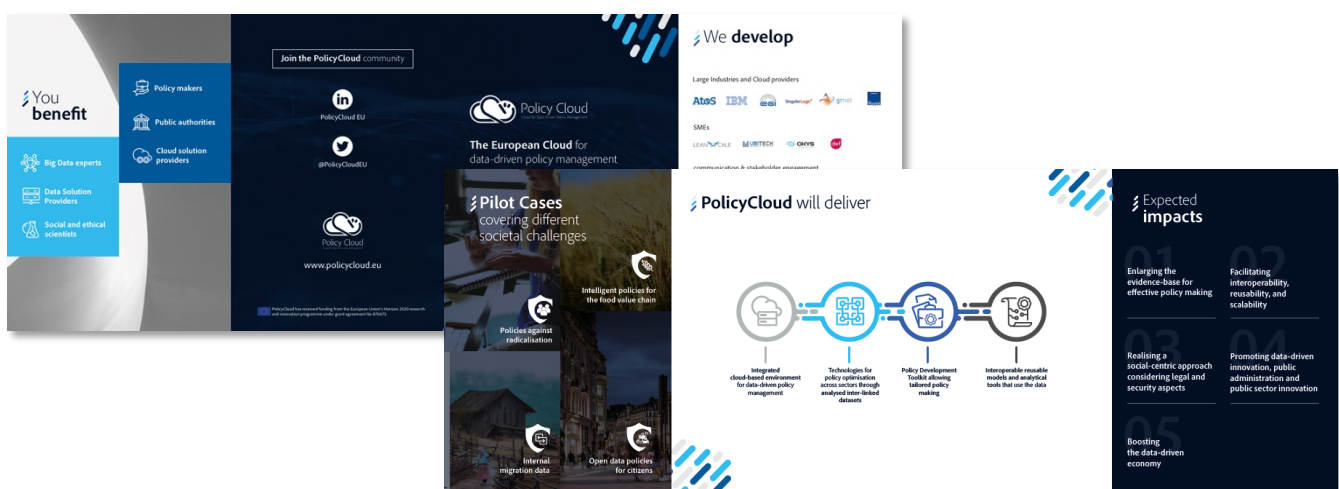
You benefit

Big Data experts

Data Solution Providers

Social and ethical scientists

Policy makers

Public authorities

Cloud solution providers

Join the PolicyCloud community

PolicyCloud EU

@PolicyCloudEU

Policy Cloud

www.policycloud.eu

PolicyCloud has received funding from the European Union's Horizon 2020 research and innovation programme under grant agreement No 870675.

Policy Cloud

The European Cloud for data-driven policy management

We develop

Large Industries and Cloud providers

AtoS IBM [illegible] SingularLogic gmv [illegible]

SMEs

LEANXCALE UBITECH OKYS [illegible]

communication & stakeholder engagement

Pilot Cases covering different societal challenges

Intelligent policies for the food value chain

Policies against radicalisation

Internal migration data

Open data policies for citizens

PolicyCloud will deliver

Integrated cloud-based environment for data-driven policy management

Technologies for policy optimisation across sectors through analysed inter-linked datasets

Policy Development Toolkit allowing tailored policy making

Interoperable reusable models and analytical tools that use the data

Expected impacts

01 Enlarging the evidence-base for effective policy making

02 Facilitating interoperability, reusability, and scalability

03 Realising a social-centric approach considering legal and security aspects

04 Promoting data-driven innovation, public administration and public sector innovation

05 Boosting the data-driven economy